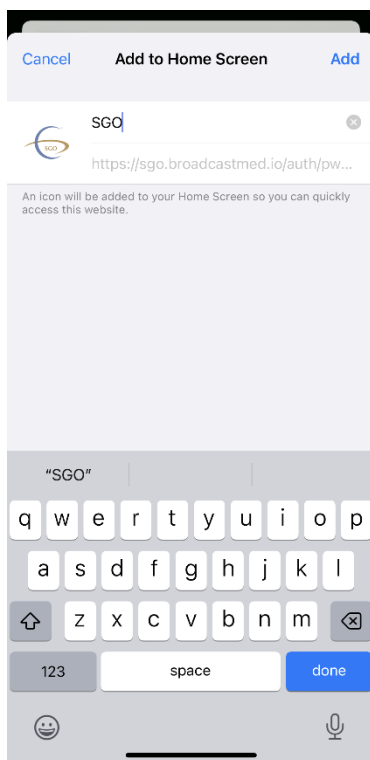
Cancel Add to Home Screen Add

SGO

SGO

https://sgo.broadcastmed.io/auth/pw...

An icon will be added to your Home Screen so you can quickly access this website.

"SGO"

q w e r t y u i o p

a s d f g h j k l

z x c v b n m

123 space done